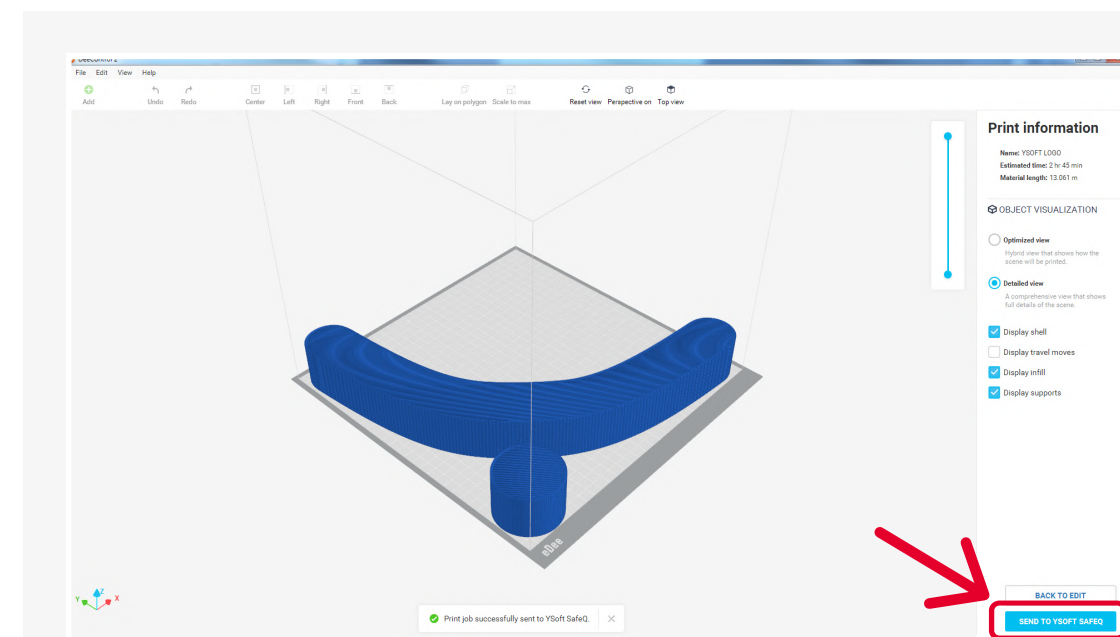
File Edit View Help

Add Undo Redo Center Left Right Front Back Lay on polygon Scale to max Reset view Perspective on Top view

Print information

Name: YSOFT LOGO
Estimated time: 2 hr 45 min
Material length: 13.061 m

OBJECT VISUALIZATION

Optimized view
Hybrid view that shows how the scene will be printed.

Detailed view
A comprehensive view that shows full details of the scene.

Display shell
Display travel moves
Display infill
Display supports

BACK TO EDIT

SEND TO YSOFT SAFEQ

Print job successfully sent to YSoft SafeQ.

Y Z X